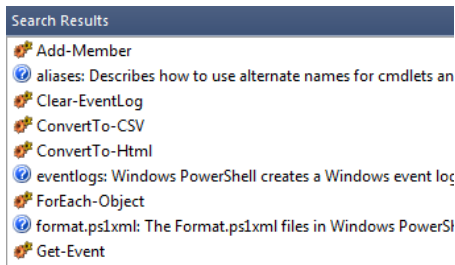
Search Results

Add-Member

aliases: Describes how to use alternate names for cmdlets an

Clear-EventLog

ConvertTo-CSV

ConvertTo-Html

eventlogs: Windows PowerShell creates a Windows event log

ForEach-Object

format.ps1xml: The Format.ps1xml files in Windows PowerSh

Get-Event